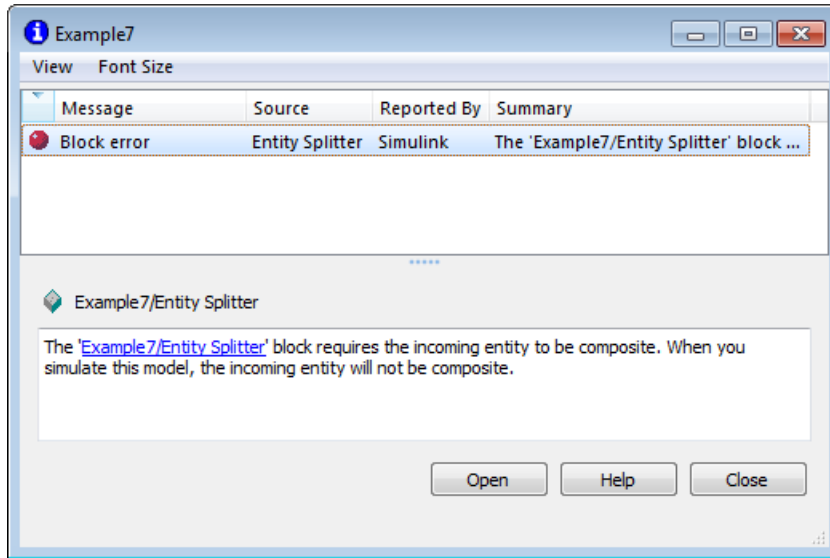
Example7

View Font Size

| Message | Source | Reported By | Summary |
|---|---|---|---|
| Block error | Entity Splitter | Simulink | The 'Example7/Entity Splitter' block ... |

Example7/Entity Splitter

The 'Example7/Entity Splitter' block requires the incoming entity to be composite. When you simulate this model, the incoming entity will not be composite.

Open Help Close